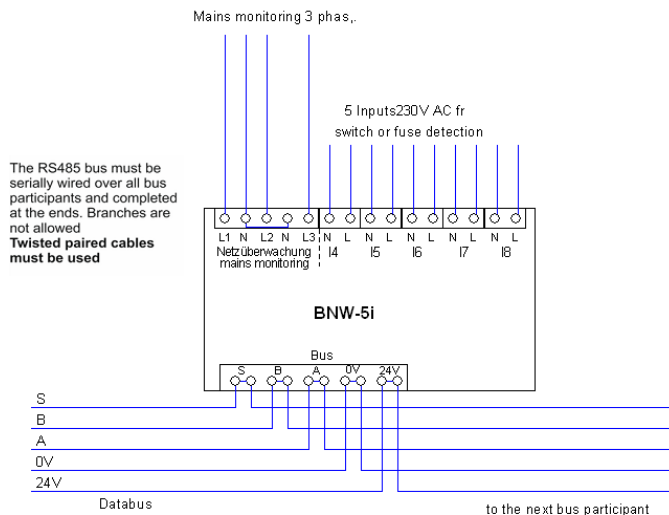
Mains monitoring 3 phas,.

5 Inputs230V AC fr switch or fuse detection

The RS485 bus must be serially wired over all bus participants and completed at the ends. Branches are not allowed
**Twisted paired cables must be used**

L1 N L2 N L3 N L N L N L N L N L
Netzüberwachung mains monitoring I4 I5 I6 I7 I8

BNW-5i

Bus
S B A 0V 24V

S
B
A
0V
24V

Databus

to the next bus participant